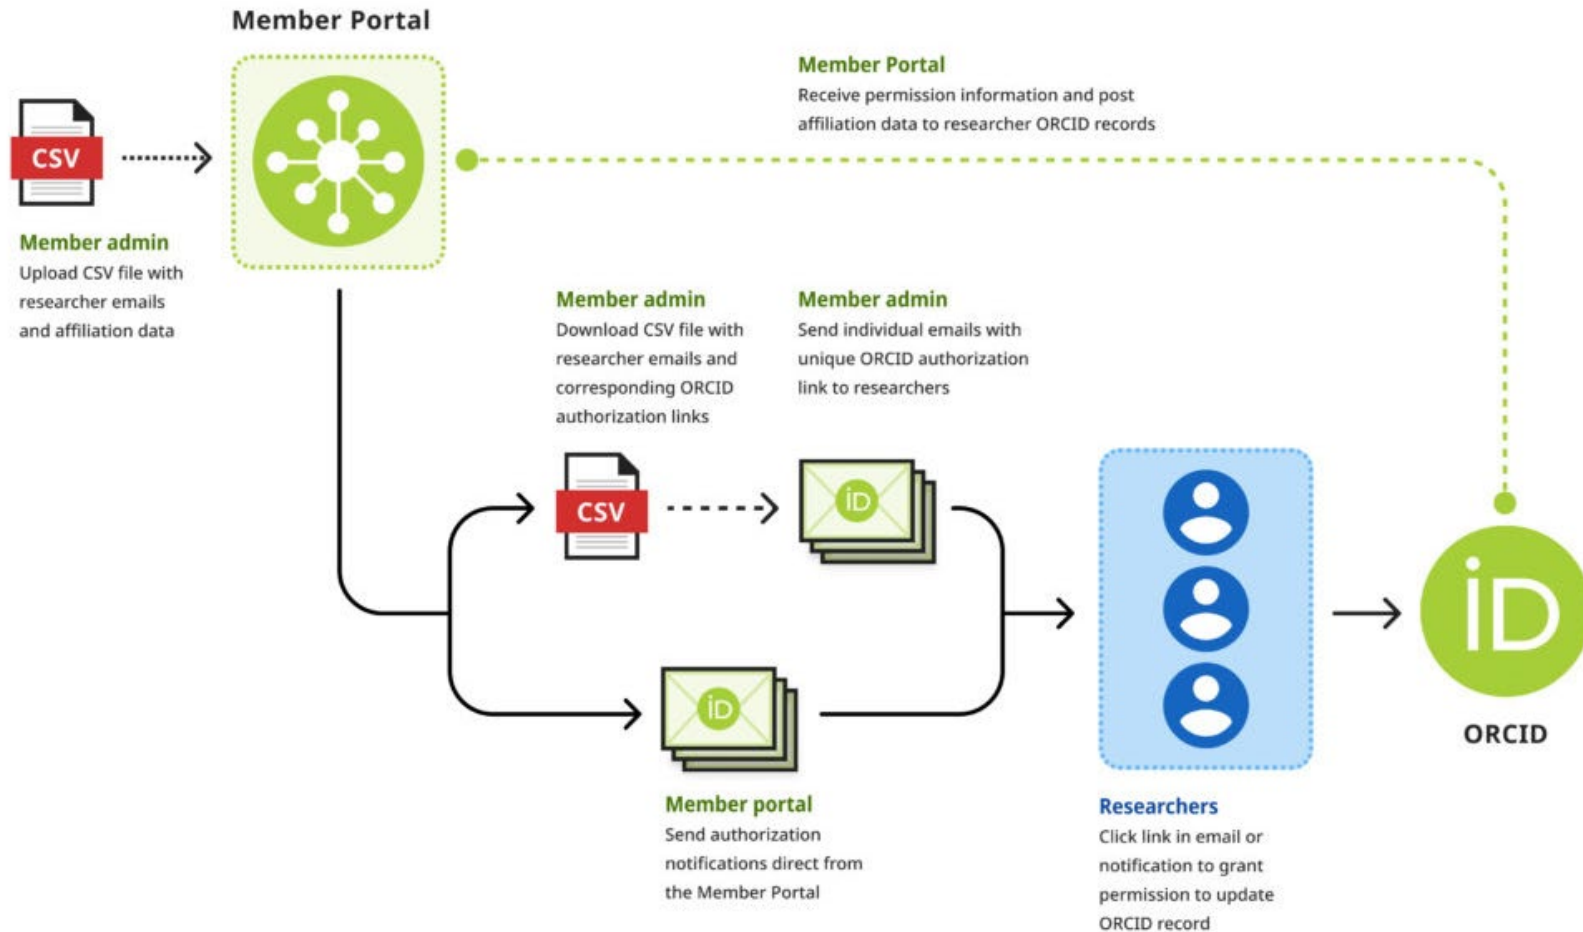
Member Portal

CSV

Member admin
Upload CSV file with researcher emails and affiliation data

Member Portal
Receive permission information and post affiliation data to researcher ORCID records

Member admin
Download CSV file with researcher emails and corresponding ORCID authorization links

Member admin
Send individual emails with unique ORCID authorization link to researchers

CSV

iD

iD

Member portal
Send authorization notifications direct from the Member Portal

Researchers
Click link in email or notification to grant permission to update ORCID record

iD

ORCID